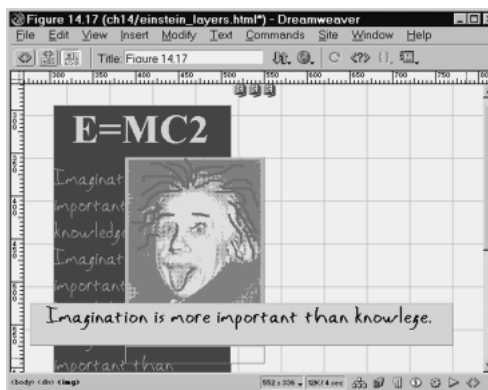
Figure 14.17 (ch14/einstein_layers.html*) - Dreamweaver

File Edit View Insert Modify Text Commands Site Window Help

Title: Figure 14.17

300 350 400 450 500 550 600 650 700 750 800

E=MC2

Imaginat
important
knowledge
Imaginat
important
knowledge

Imagination is more important than knowlege.

important than

<body> <div> <img>

552 x 336 12K / 4 sec